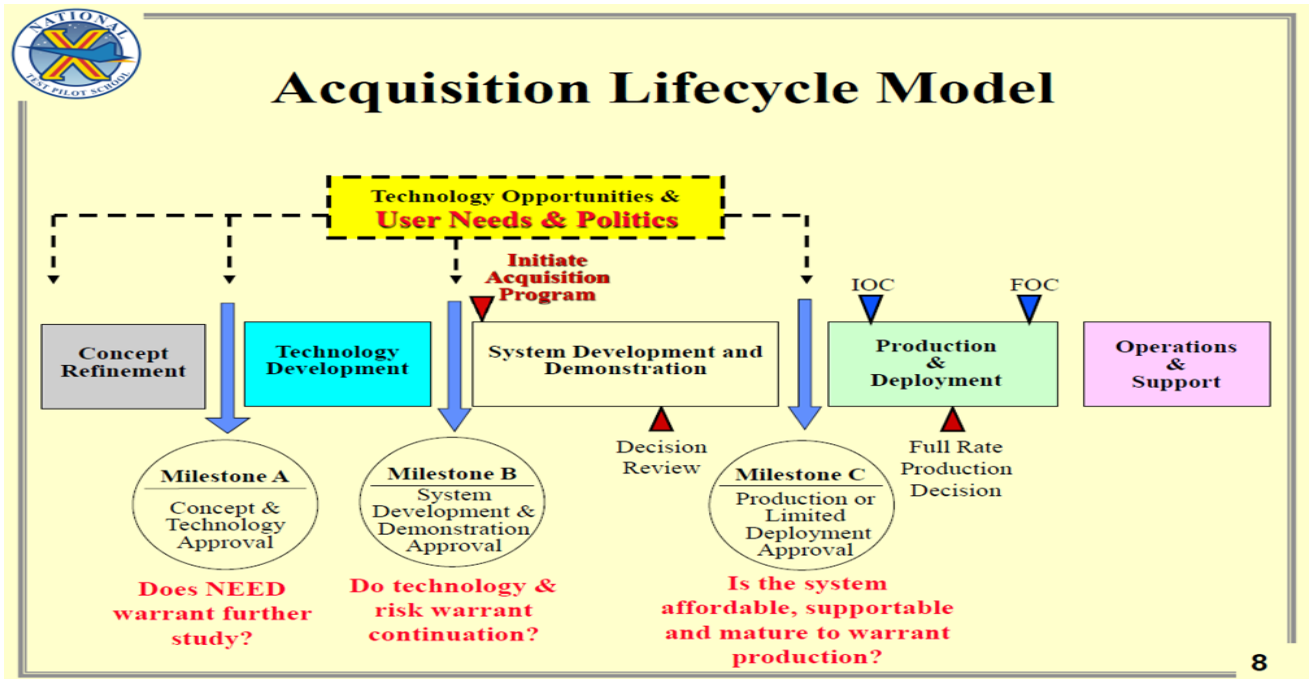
NATIONAL TEST PILOT SCHOOL

Acquisition Lifecycle Model

Technology Opportunities &
User Needs & Politics

Initiate Acquisition Program

IOC

FOC

Concept Refinement

Technology Development

System Development and Demonstration

Production & Deployment

Operations & Support

Decision Review

Full Rate Production Decision

Milestone A
Concept & Technology Approval

Milestone B
System Development & Demonstration Approval

Milestone C
Production or Limited Deployment Approval

Does NEED warrant further study?

Do technology & risk warrant continuation?

Is the system affordable, supportable and mature to warrant production?

8